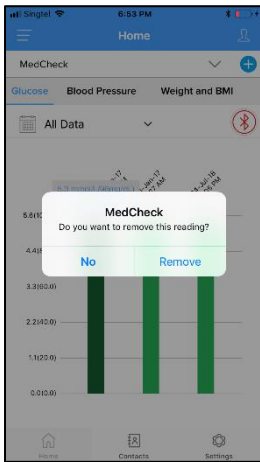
Singtel 6:53 PM

Home

MedCheck

Glucose Blood Pressure Weight and BMI

All Data

MedCheck
Do you want to remove this reading?

No Remove

5.6(1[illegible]

4.4(8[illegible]

3.3(60.0)

2.2(40.0)

1.1(20.0)

0.0(0.0)

Home Contacts Settings